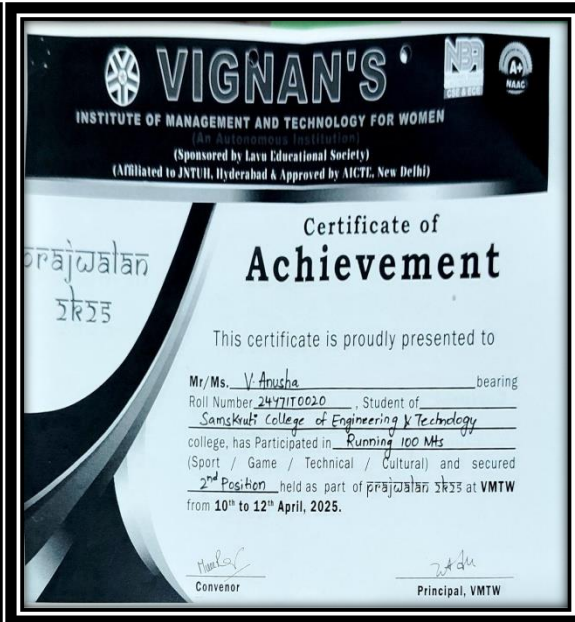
VIGNAN'S

NBA

A+ NAAC

INSTITUTE OF MANAGEMENT AND TECHNOLOGY FOR WOMEN
(An Autonomous Institution)
(Sponsored by Lavu Educational Society)
(Affiliated to JNTUH, Hyderabad & Approved by AICTE, New Delhi)

prajwalan 2k25

Certificate of
Achievement

This certificate is proudly presented to

Mr/Ms. V Anusha bearing Roll Number 2447IT0020 , Student of Samskruti College of Engineering & Technology college, has Participated in Running 100 Mts (Sport / Game / Technical / Cultural) and secured 2$^{nd}$ Position held as part of prajwalan 2k25 at VMTW from 10$^{th}$ to 12$^{th}$ April, 2025.

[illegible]
Convenor

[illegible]
Principal, VMTW